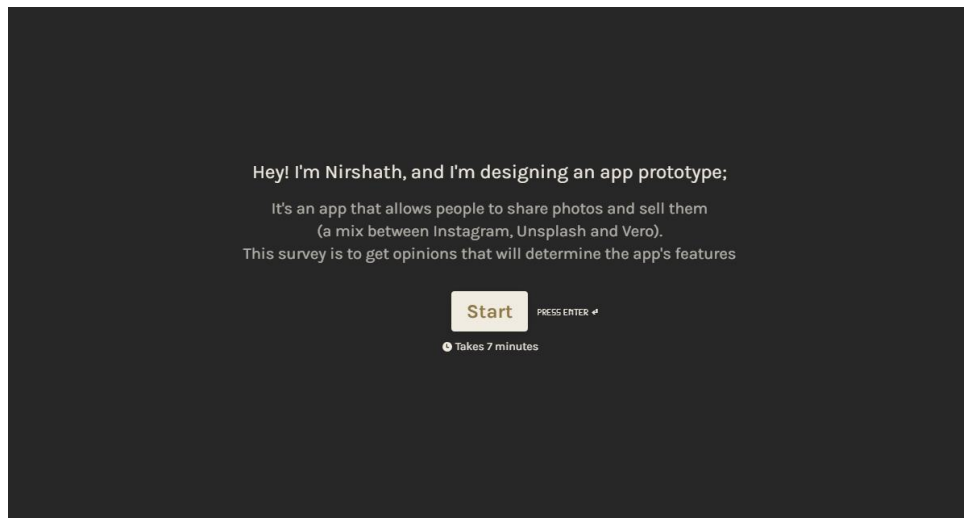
Hey! I'm Nirshath, and I'm designing an app prototype;

It's an app that allows people to share photos and sell them
(a mix between Instagram, Unsplash and Vero).
This survey is to get opinions that will determine the app's features

Start

PRESS ENTER ↵

Takes 7 minutes